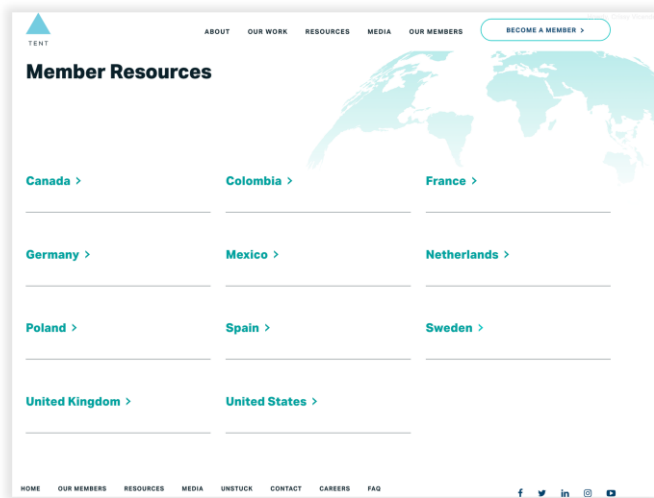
TENT

ABOUT OUR WORK RESOURCES MEDIA OUR MEMBERS BECOME A MEMBER >

Member Resources

Canada >

Colombia >

France >

Germany >

Mexico >

Netherlands >

Poland >

Spain >

Sweden >

United Kingdom >

United States >

HOME OUR MEMBERS RESOURCES MEDIA UNSTUCK CONTACT CAREERS FAQ